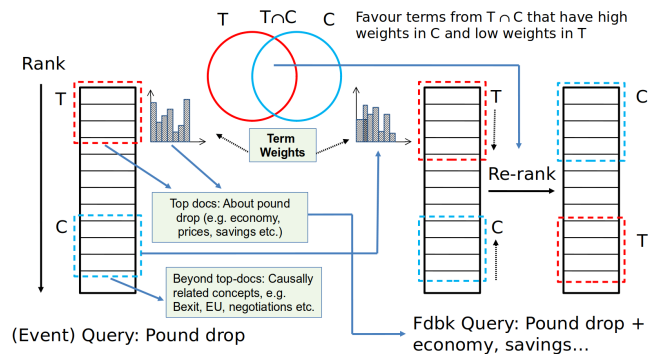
T T∩C C

Favour terms from T ∩ C that have high weights in C and low weights in T

Rank

T

C

Term Weights

Top docs: About pound drop (e.g. economy, prices, savings etc.)

Beyond top-docs: Causally related concepts, e.g. Bexit, EU, negotiations etc.

T

C

Re-rank

C

T

(Event) Query: Pound drop

Fdbk Query: Pound drop + economy, savings...